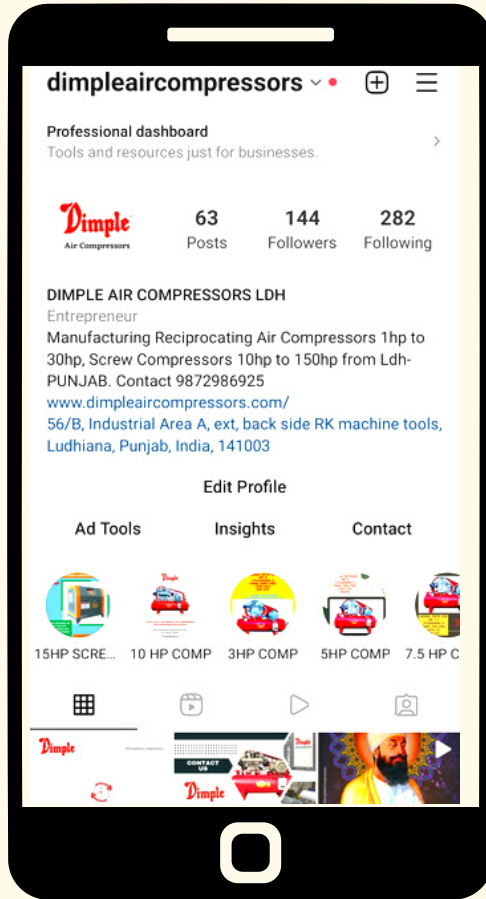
dimpleaircompressors

Professional dashboard
Tools and resources just for businesses.

Dimple
Air Compressors

63
Posts

144
Followers

282
Following

DIMPLE AIR COMPRESSORS LDH
Entrepreneur
Manufacturing Reciprocating Air Compressors 1hp to 30hp, Screw Compressors 10hp to 150hp from Ldh-PUNJAB. Contact 9872986925
www.dimpleaircompressors.com/
56/B, Industrial Area A, ext, back side RK machine tools, Ludhiana, Punjab, India, 141003

Edit Profile

Ad Tools
Insights
Contact

15HP SCRE...
10 HP COMP
3HP COMP
5HP COMP
7.5 HP C

Dimple
CONTACT US
Dimple